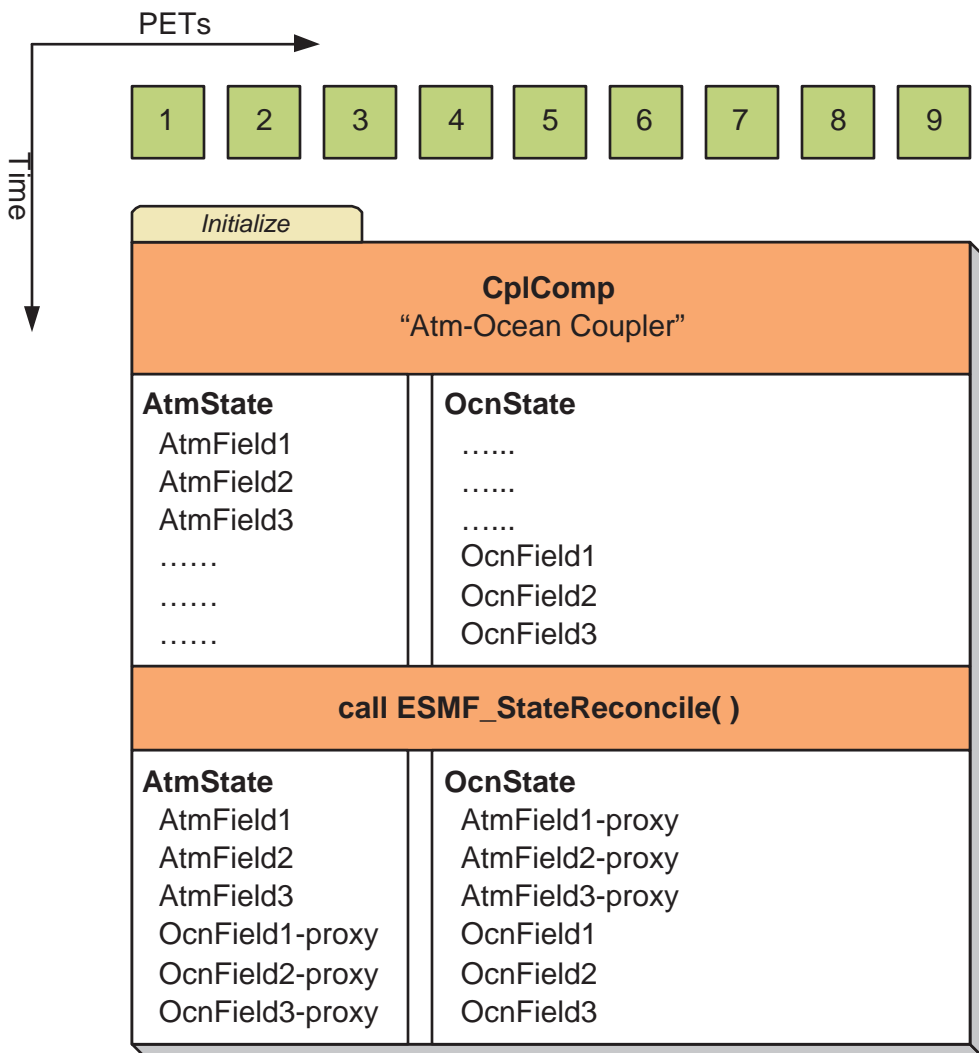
PETs

Time

1 2 3 4 5 6 7 8 9

Initialize

CplComp
“Atm-Ocean Coupler”

AtmState
AtmField1
AtmField2
AtmField3
……
……
……

OcnState
…...
…...
…...
OcnField1
OcnField2
OcnField3

call ESMF_StateReconcile( )

AtmState
AtmField1
AtmField2
AtmField3
OcnField1-proxy
OcnField2-proxy
OcnField3-proxy

OcnState
AtmField1-proxy
AtmField2-proxy
AtmField3-proxy
OcnField1
OcnField2
OcnField3